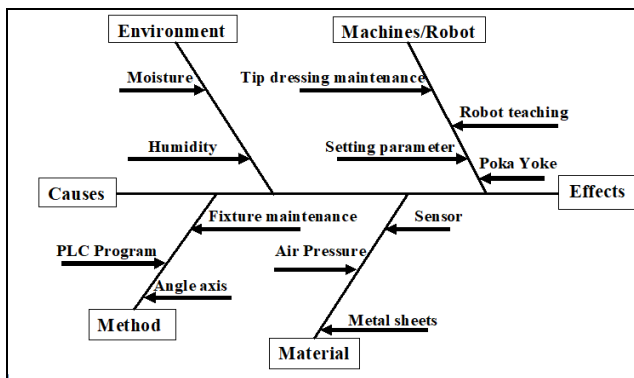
Environment

Machines/Robot

Moisture

Tip dressing maintenance

Robot teaching

Humidity

Setting parameter

Poka Yoke

Causes

Effects

Fixture maintenance

Sensor

PLC Program

Air Pressure

Angle axis

Method

Metal sheets

Material